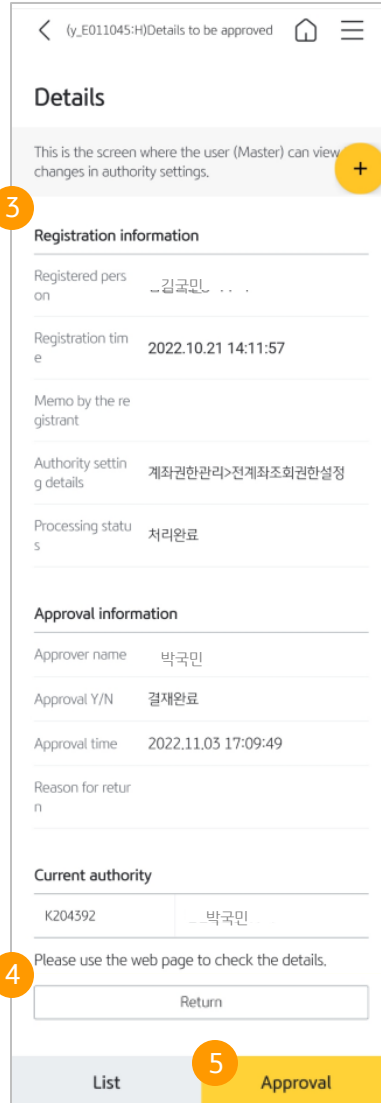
(y_E011045:H)Details to be approved

Details

This is the screen where the user (Master) can view changes in authority settings.

+

3

Registration information

| | |
|---|---|
| Registered person | 김국민 |
| Registration time | 2022.10.21 14:11:57 |
| Memo by the registrant | |
| Authority setting details | 계좌권한관리>전계좌조회권한설정 |
| Processing status | 처리완료 |

Approval information

| | |
|---|---|
| Approver name | 박국민 |
| Approval Y/N | 결재완료 |
| Approval time | 2022.11.03 17:09:49 |
| Reason for return | |

Current authority

| | |
|---|---|
| K204392 | 박국민 |

4

Please use the web page to check the details.

Return

5

List

Approval